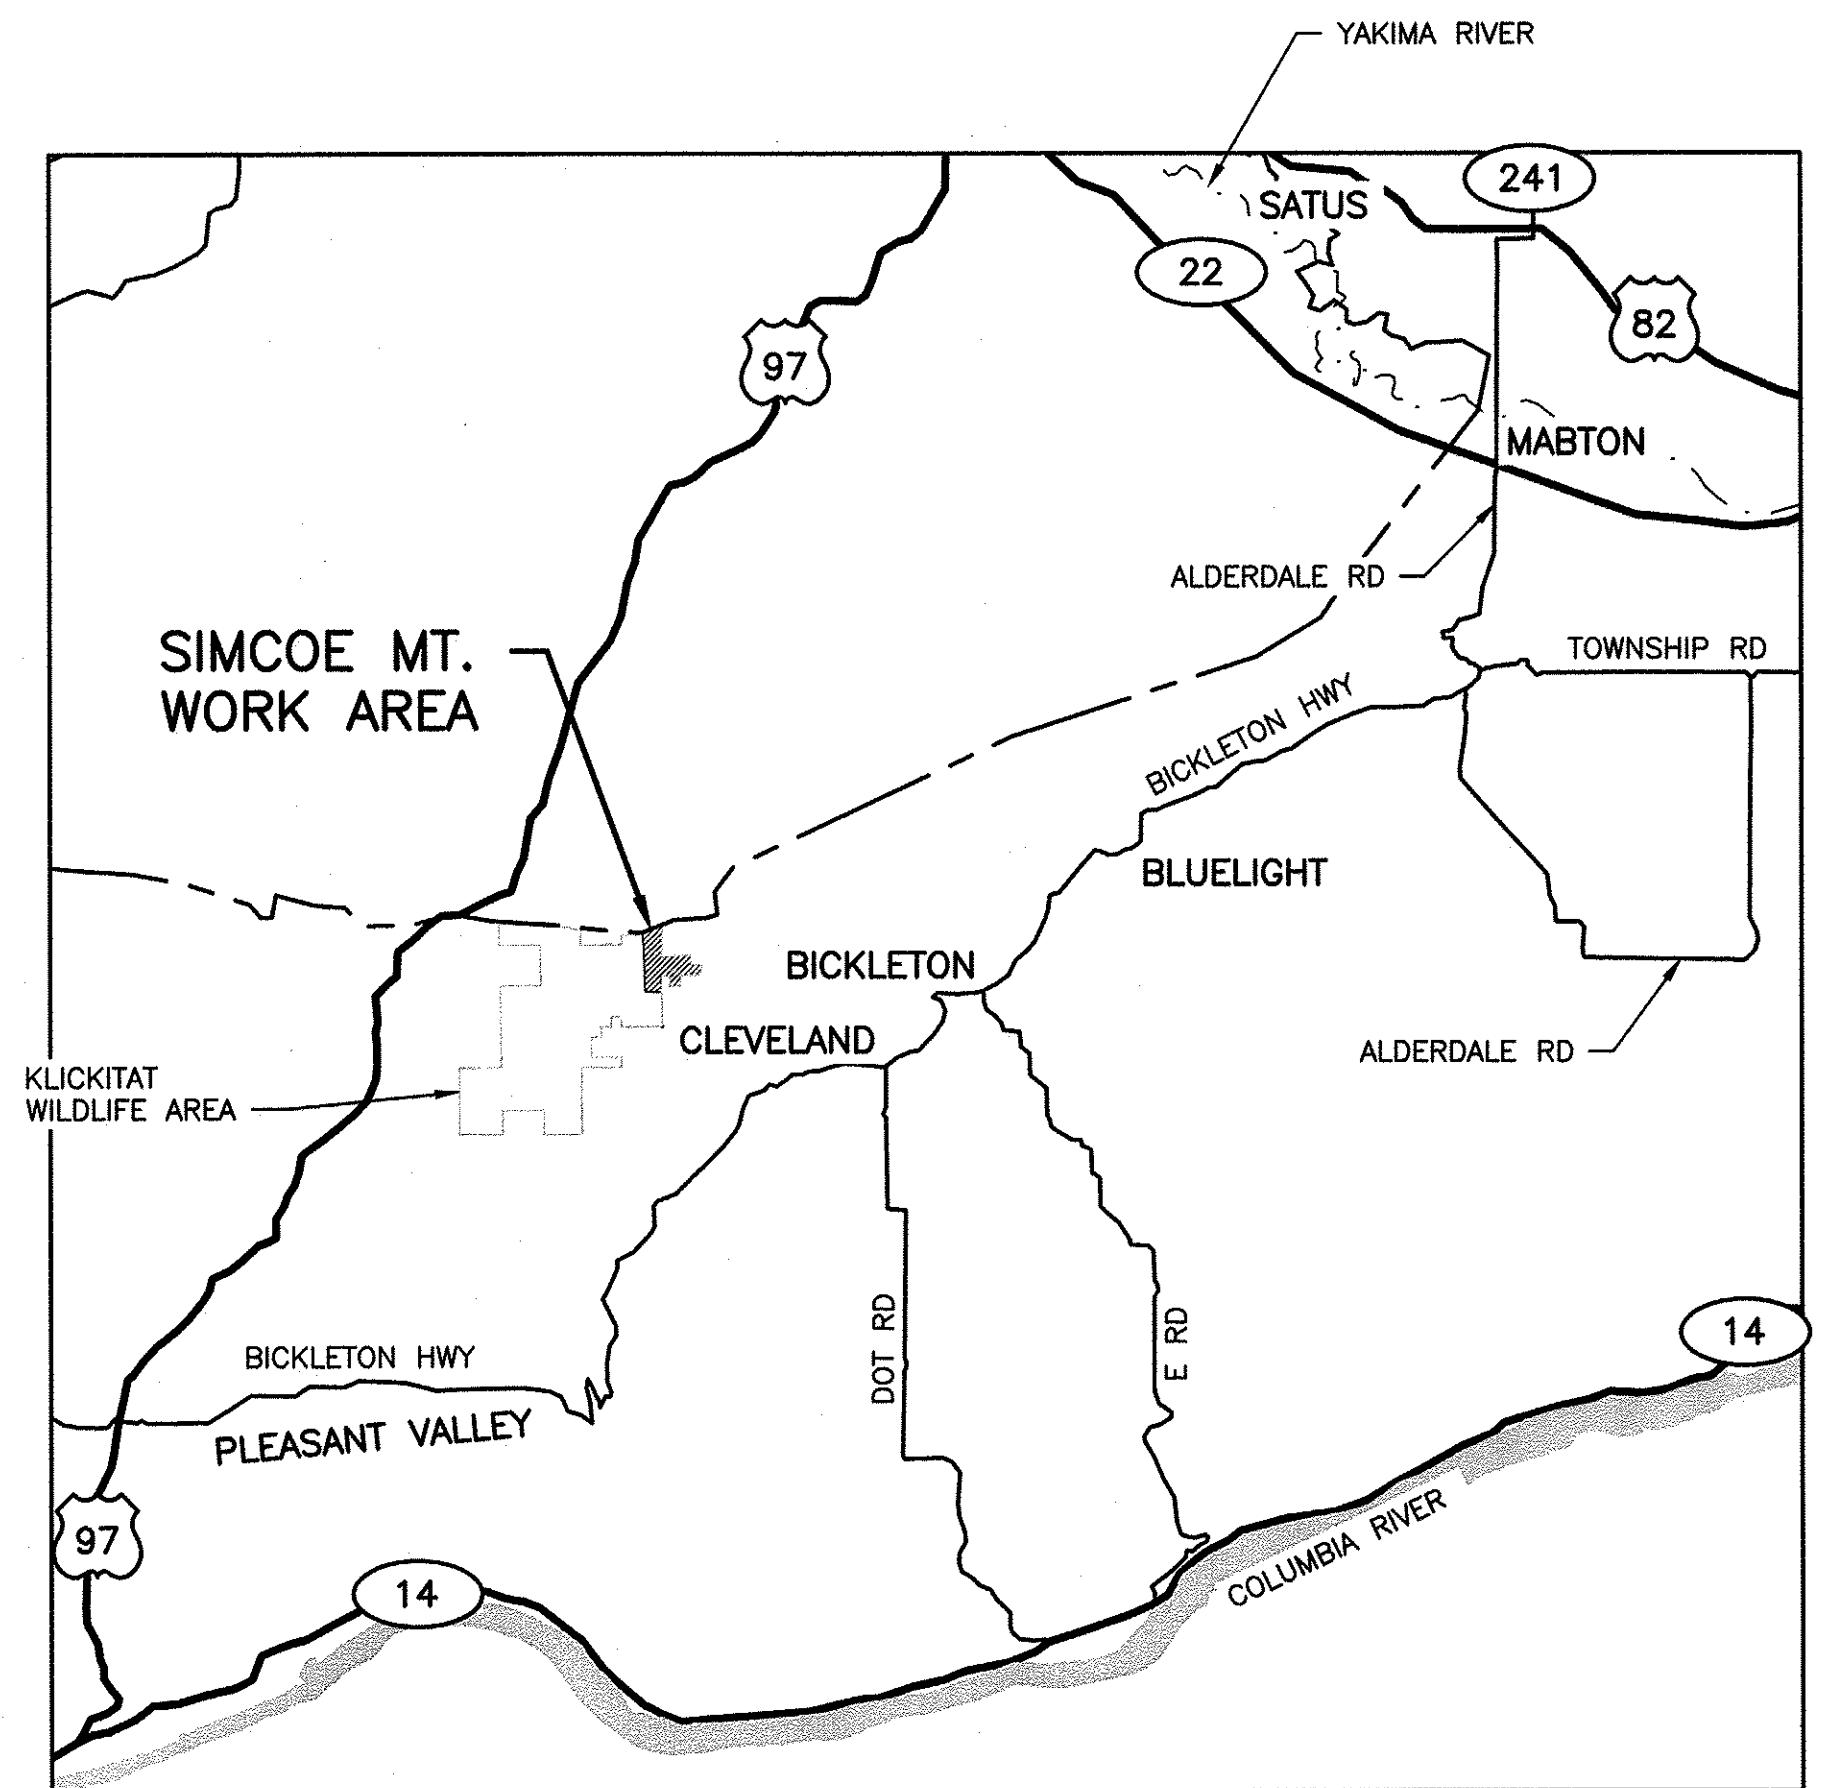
YAKIMA RIVER

241

SATUS

22

82

97

MABTON

ALDERDALE RD

SIMCOE MT.
WORK AREA

TOWNSHIP RD

BICKLETON HWY

BLUELIGHT

BICKLETON

CLEVELAND

ALDERDALE RD

KLICKITAT
WILDLIFE AREA

DOT RD

E RD

14

BICKLETON HWY

PLEASANT VALLEY

97

14

COLUMBIA RIVER